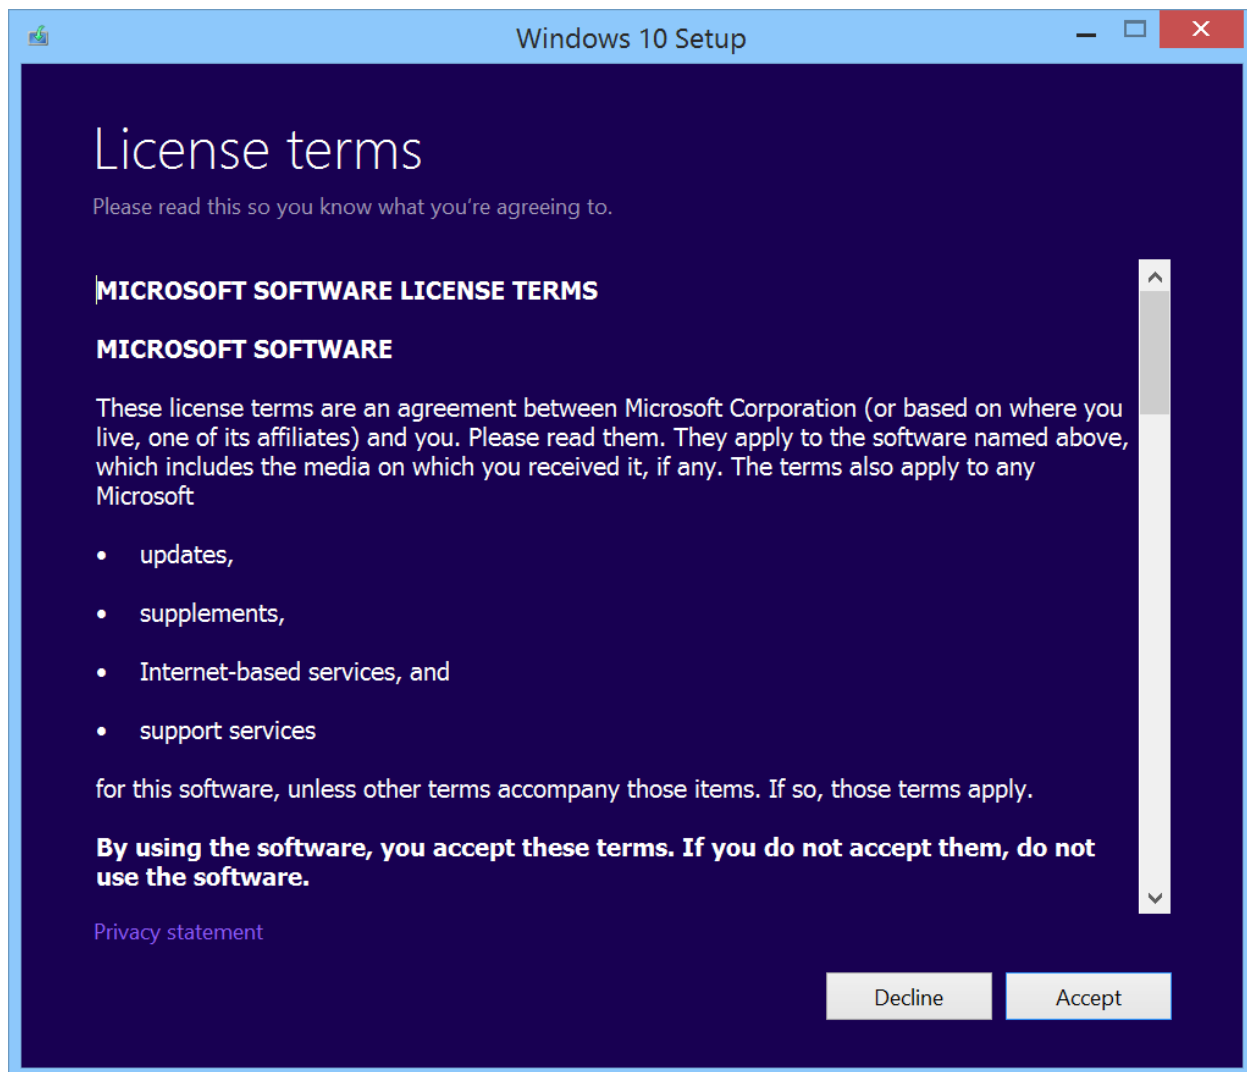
Windows 10 Setup

License terms

Please read this so you know what you're agreeing to.

MICROSOFT SOFTWARE LICENSE TERMS

MICROSOFT SOFTWARE

These license terms are an agreement between Microsoft Corporation (or based on where you live, one of its affiliates) and you. Please read them. They apply to the software named above, which includes the media on which you received it, if any. The terms also apply to any Microsoft

- updates,
- supplements,
- Internet-based services, and
- support services

for this software, unless other terms accompany those items. If so, those terms apply.

**By using the software, you accept these terms. If you do not accept them, do not use the software.**

Privacy statement

Decline

Accept